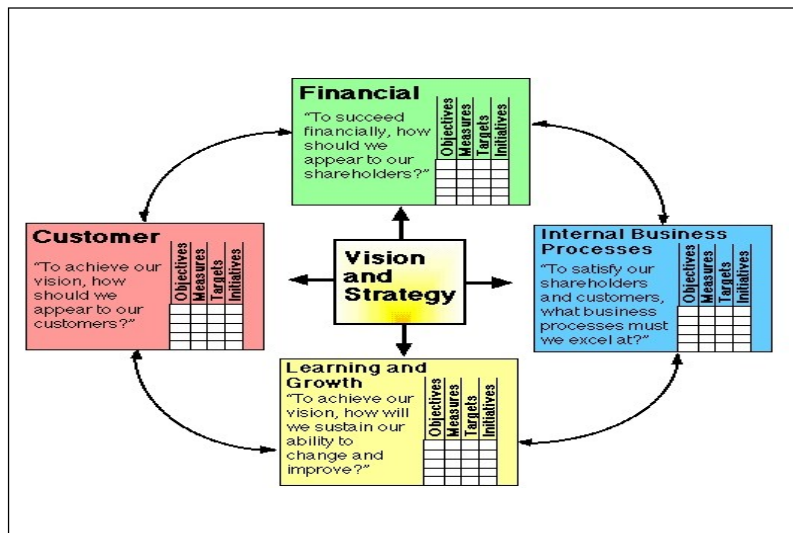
Financial
"To succeed financially, how should we appear to our shareholders?"

| Objectives | Measures | Targets | Initiatives |
|---|---|---|---|
| | | | |
| | | | |
| | | | |

Customer
"To achieve our vision, how should we appear to our customers?"

| Objectives | Measures | Targets | Initiatives |
|---|---|---|---|
| | | | |
| | | | |
| | | | |

Vision and Strategy

Internal Business Processes
"To satisfy our shareholders and customers, what business processes must we excel at?"

| Objectives | Measures | Targets | Initiatives |
|---|---|---|---|
| | | | |
| | | | |
| | | | |

Learning and Growth
"To achieve our vision, how will we sustain our ability to change and improve?"

| Objectives | Measures | Targets | Initiatives |
|---|---|---|---|
| | | | |
| | | | |
| | | | |